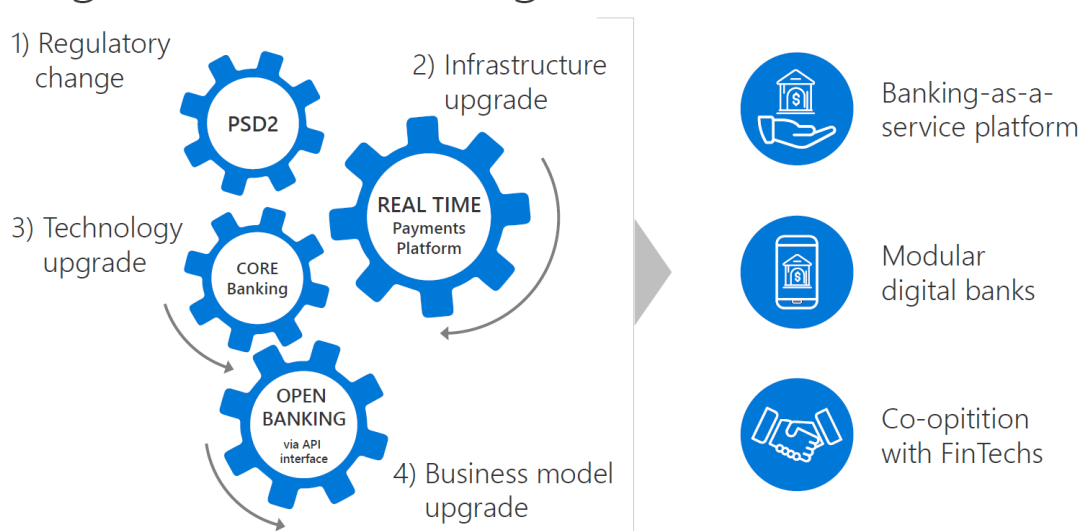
1) Regulatory change

PSD2

2) Infrastructure upgrade

REAL TIME
Payments Platform

3) Technology upgrade

CORE Banking

OPEN BANKING
via API interface

4) Business model upgrade

Banking-as-a-service platform

Modular digital banks

Co-opitition with FinTechs